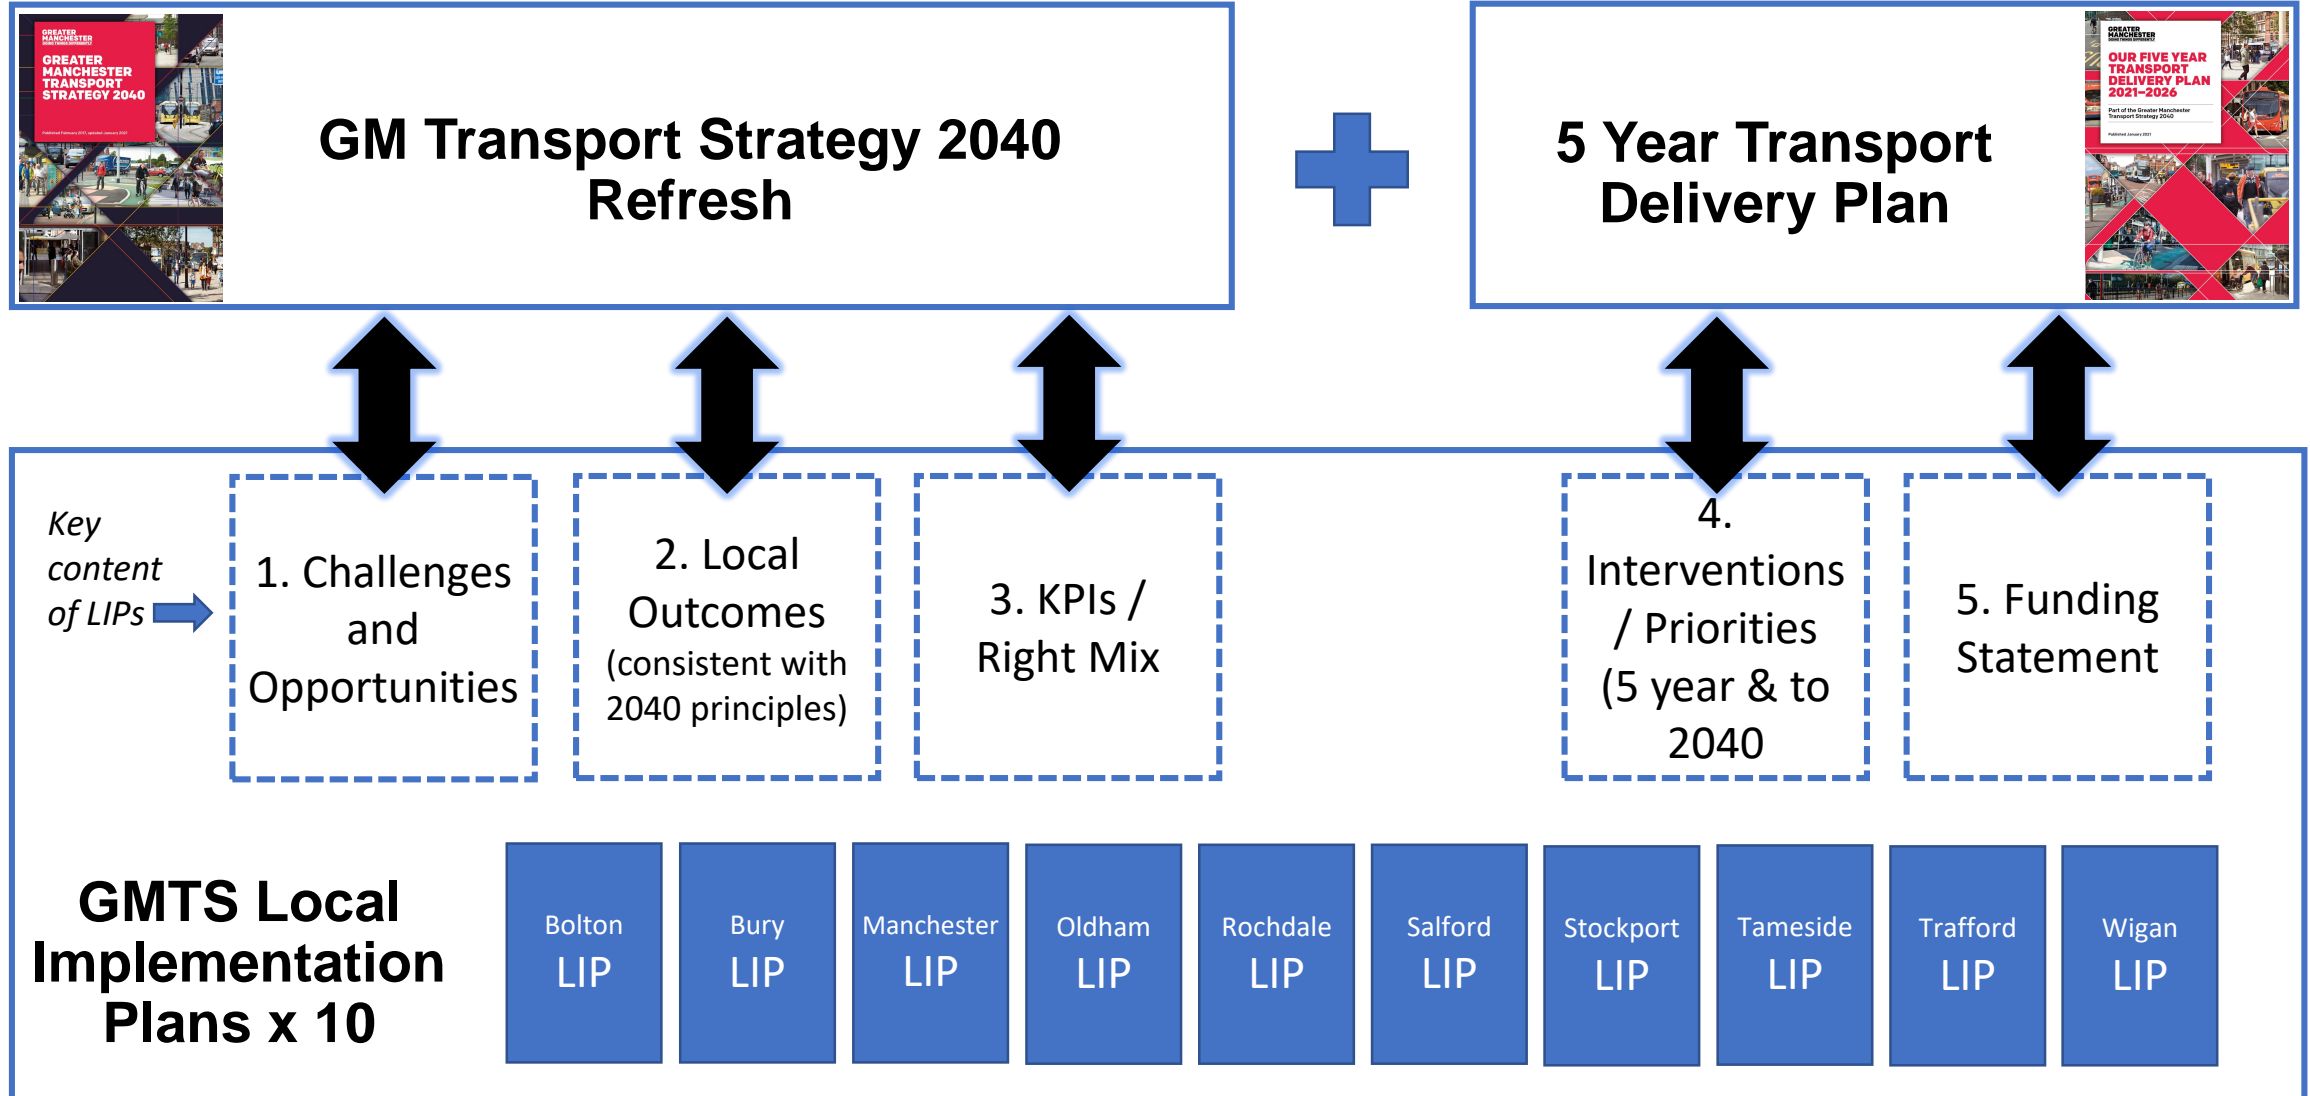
GREATER MANCHESTER
GREATER MANCHESTER TRANSPORT STRATEGY 2040

GM Transport Strategy 2040 Refresh

5 Year Transport Delivery Plan

GREATER MANCHESTER
OUR FIVE YEAR TRANSPORT DELIVERY PLAN 2021–2026

Key content of LIPs

1. Challenges and Opportunities

2. Local Outcomes (consistent with 2040 principles)

3. KPIs / Right Mix

4. Interventions / Priorities (5 year & to 2040

5. Funding Statement

GMTS Local Implementation Plans x 10

| Bolton LIP | Bury LIP | Manchester LIP | Oldham LIP | Rochdale LIP | Salford LIP | Stockport LIP | Tameside LIP | Trafford LIP | Wigan LIP |
|---|---|---|---|---|---|---|---|---|---|